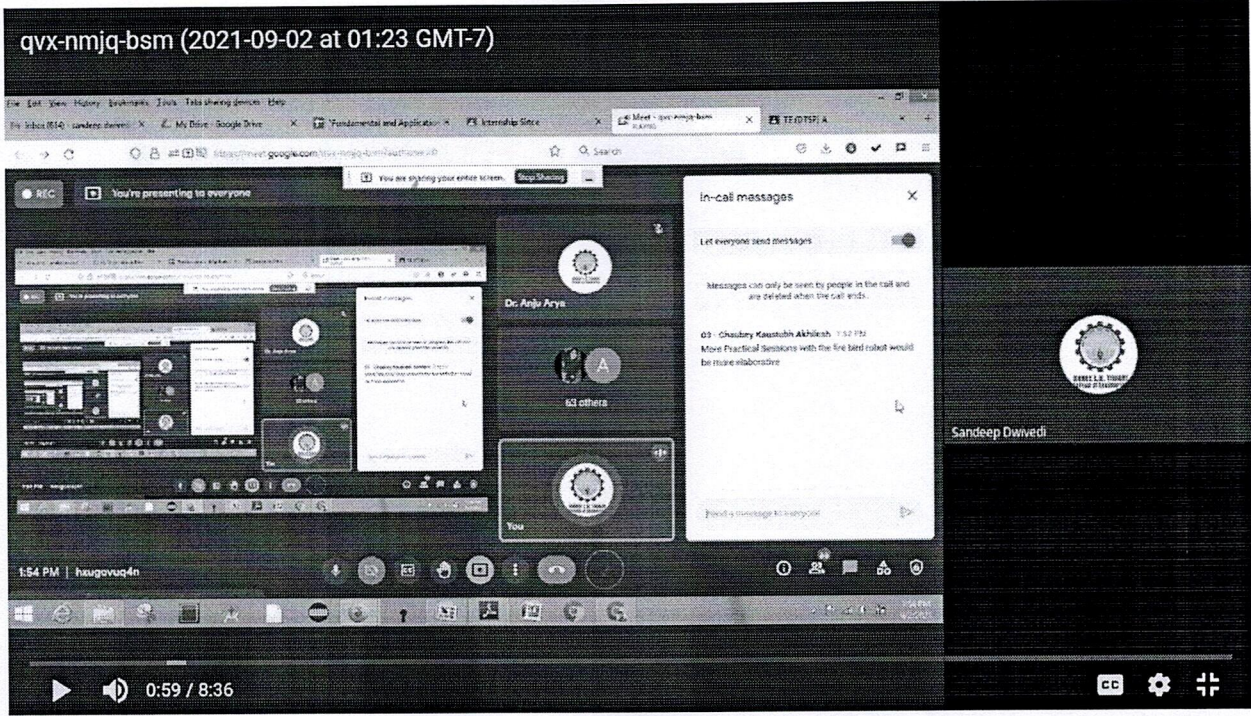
qvx-nmjq-bsm (2021-09-02 at 01:23 GMT-7)

File Edit View History Bookmarks Tools Tata sharing devices Help

Inbox (614) - sandeep dwivedi
My Drive - Google Drive
Fundamental and Application
Internship Since
Meet - qvx-nmjq-bsm
TE(DTSP) A

meet.google.com/qvx-nmjq-bsm

Search

REC
You're presenting to everyone

You are sharing your entire screen. Stop Sharing

Dr. Anju Arya

63 others

You

In-call messages

Let everyone send messages

Messages can only be seen by people in the call and are deleted when the call ends.

03 - Chaubey Kaustubh Akhilesh 1:52 PM
More Practical Sessions with the fire bird robot would be more elaborative

Send a message to everyone

1:54 PM | hxugovuq4n

Sandeep Dwivedi

0:59 / 8:36